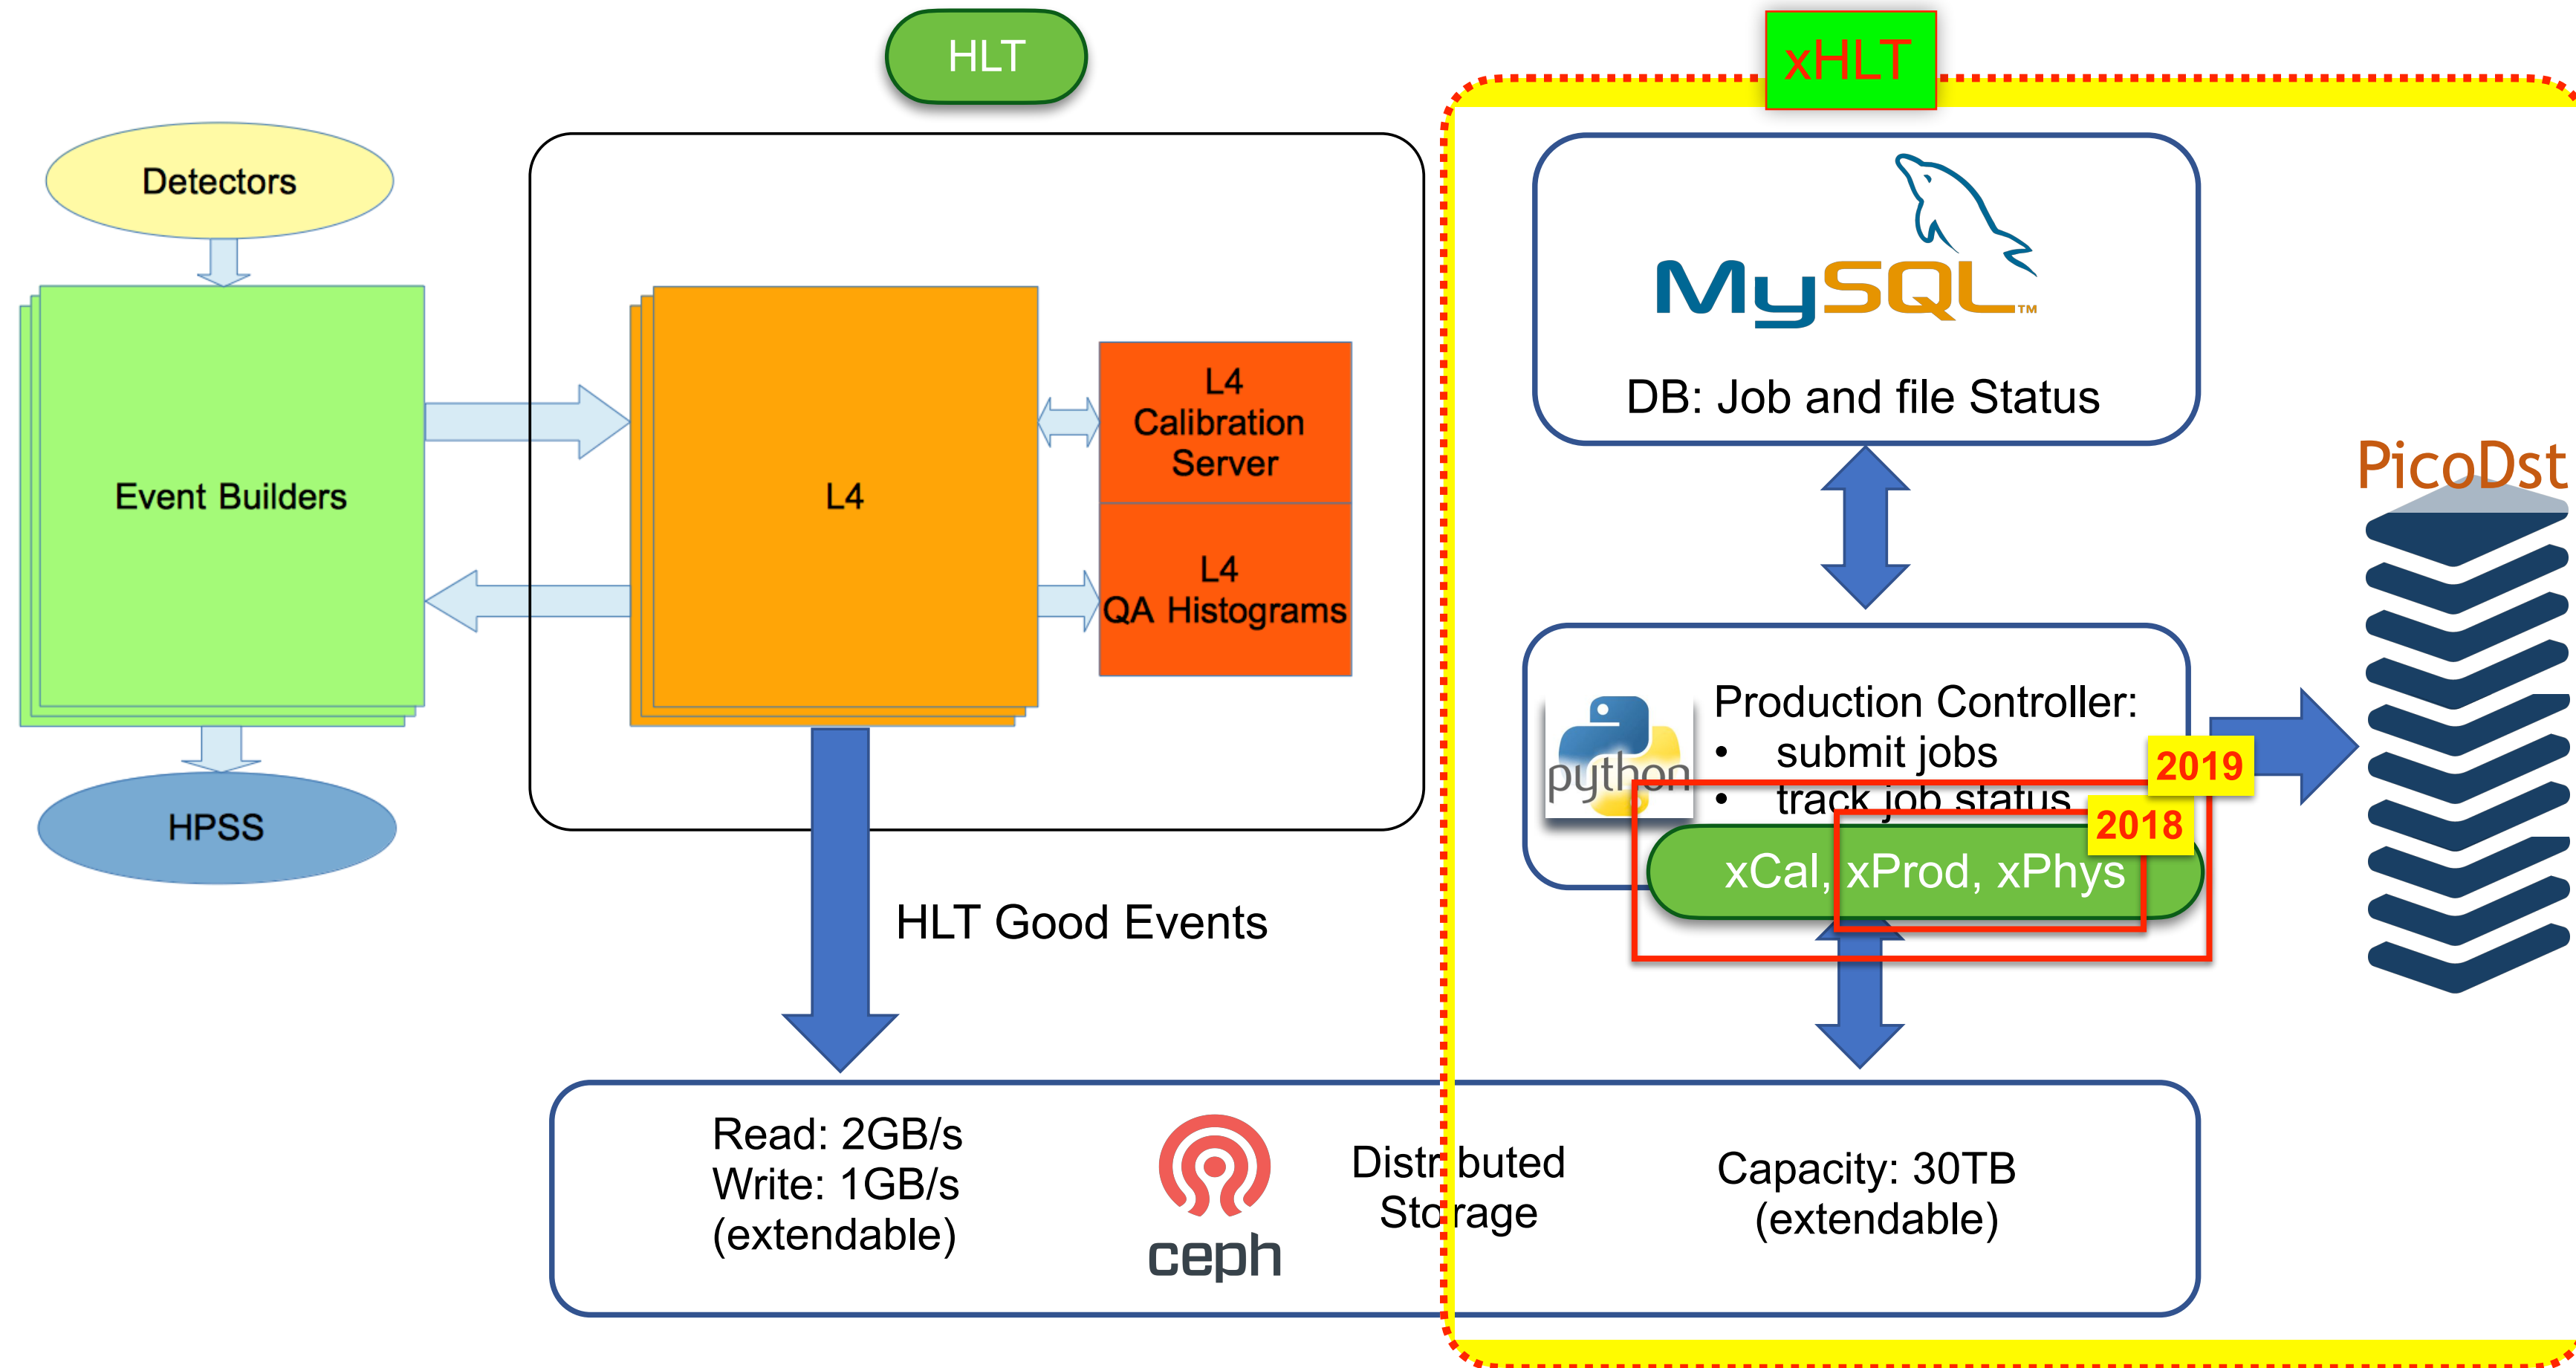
HLT

xHLT

Detectors

Event Builders

HPSS

L4

L4 Calibration Server

L4 QA Histograms

MySQL™

DB: Job and file Status

PicoDst

python

Production Controller:
• submit jobs
• track job status

2019

2018

xCal, xProd, xPhys

HLT Good Events

Read: 2GB/s
Write: 1GB/s
(extendable)

ceph

Distributed Storage

Capacity: 30TB
(extendable)